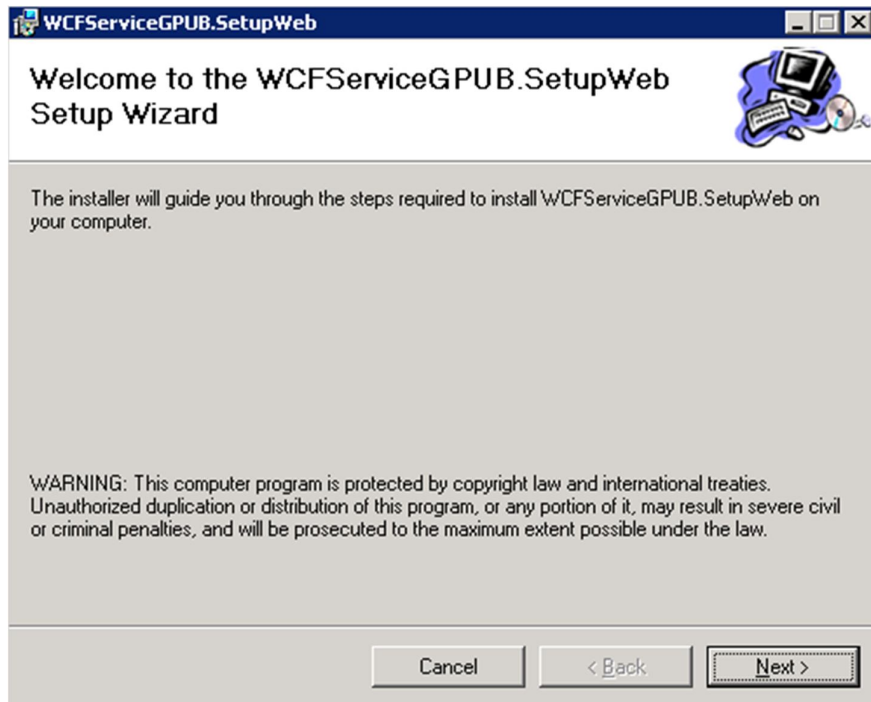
WCFServiceGPUB.SetupWeb

Welcome to the WCFServiceGPUB.SetupWeb Setup Wizard

The installer will guide you through the steps required to install WCFServiceGPUB.SetupWeb on your computer.

WARNING: This computer program is protected by copyright law and international treaties. Unauthorized duplication or distribution of this program, or any portion of it, may result in severe civil or criminal penalties, and will be prosecuted to the maximum extent possible under the law.

Cancel

< Back

Next >